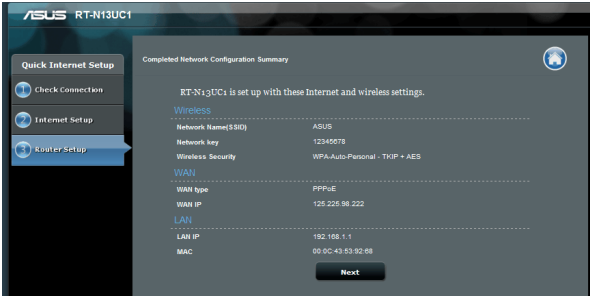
ASUS RT-N13UC1

Quick Internet Setup

1 Check Connection

2 Internet Setup

3 Router Setup

Completed Network Configuration Summary

RT-N13UC1 is set up with these Internet and wireless settings.

Wireless

| Network Name(SSID) | ASUS |
|---|---|
| Network key | 12345678 |
| Wireless Security | WPA-Auto-Personal - TKIP + AES |

WAN

| WAN type | PPPoE |
|---|---|
| WAN IP | 125.225.98.222 |

LAN

| LAN IP | 192.168.1.1 |
|---|---|
| MAC | 00:0C:43:53:92:68 |

Next